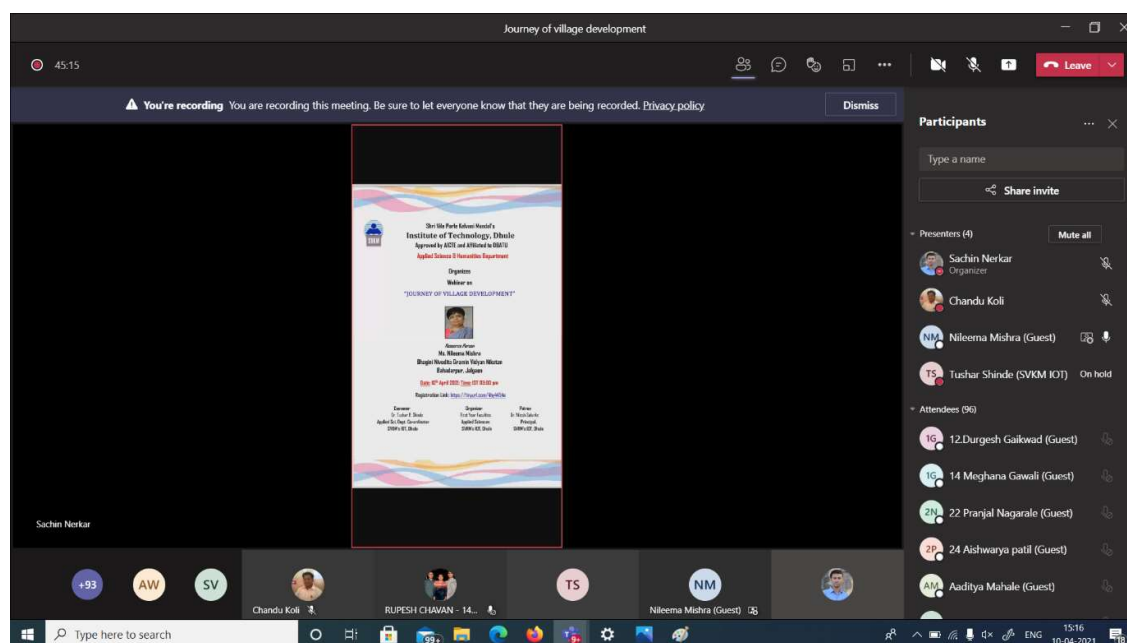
Journey of village development

45:15

Leave

You're recording You are recording this meeting. Be sure to let everyone know that they are being recorded. Privacy policy

Dismiss

Shri Vile Parle Kelavani Mandal's
Institute of Technology, Dhule
Approved by AICTE and Affiliated to DBATU
Applied Science & Humanities Department

Organizes
Webinar on
"JOURNEY OF VILLAGE DEVELOPMENT"

Resource Person
Ms. Nileema Mishra
Bhagini Nivedita Gramin Vigyan Niketan
Bahadarpur, Jalgaon

Date: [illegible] April 2021 Time: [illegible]

Registration Link: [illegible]

Convener
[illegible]

Organizer
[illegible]

Patron
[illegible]

Sachin Nerkar

Participants

Type a name

Share invite

Presenters (4)

Mute all

Sachin Nerkar
Organizer

Chandu Koli

NM Nileema Mishra (Guest)

TS Tushar Shinde (SVKM IOT) On hold

Attendees (96)

1G 12.Durgesh Gaikwad (Guest)

1G 14 Meghana Gawali (Guest)

2N 22 Pranjal Nagarale (Guest)

2P 24 Aishwarya patil (Guest)

AM Aaditya Mahale (Guest)

+93 AW SV

Chandu Koli

RUPESH CHAVAN - 14...

TS

NM
Nileema Mishra (Guest)

Type here to search

99+

ENG

15:16
10-04-2021